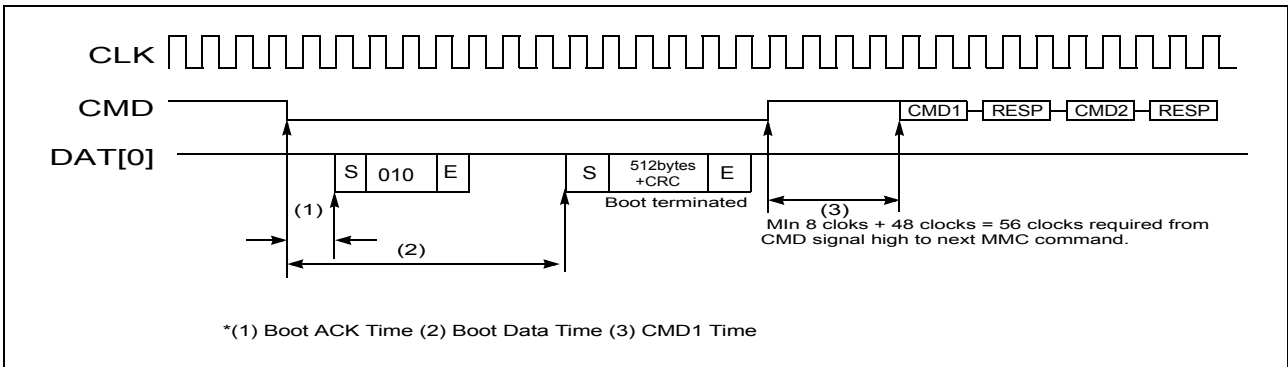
CLK

CMD

CMD1 RESP CMD2 RESP

DAT[0]

S 010 E

S 512bytes +CRC E

Boot terminated

(1)

(2)

(3)

MIn 8 clocks + 48 clocks = 56 clocks required from CMD signal high to next MMC command.

*(1) Boot ACK Time (2) Boot Data Time (3) CMD1 Time